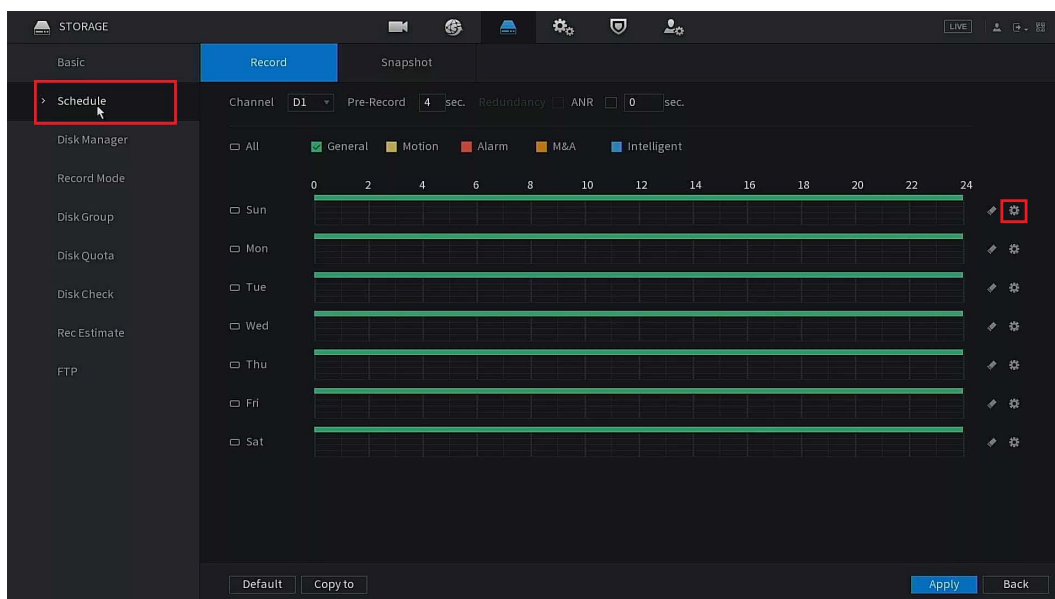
STORAGE

LIVE

Basic

Schedule

Disk Manager

Record Mode

Disk Group

Disk Quota

Disk Check

Rec Estimate

FTP

Record

Snapshot

Channel D1 Pre-Record 4 sec. Redundancy ANR 0 sec.

All General Motion Alarm M&A Intelligent

0 2 4 6 8 10 12 14 16 18 20 22 24

Sun

Mon

Tue

Wed

Thu

Fri

Sat

Default Copy to

Apply Back